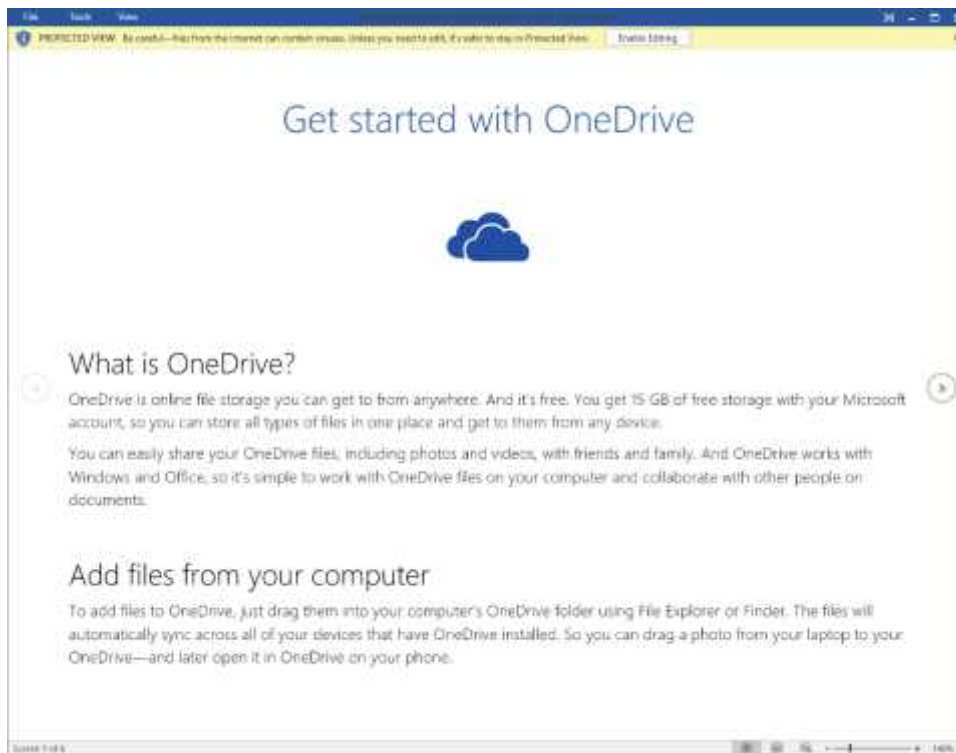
File Tools View

PROTECTED VIEW Be careful—files from the Internet can contain viruses. Unless you need to edit, it's safer to stay in Protected View. Enable Editing

Get started with OneDrive

What is OneDrive?

OneDrive is online file storage you can get to from anywhere. And it's free. You get 15 GB of free storage with your Microsoft account, so you can store all types of files in one place and get to them from any device.

You can easily share your OneDrive files, including photos and videos, with friends and family. And OneDrive works with Windows and Office, so it's simple to work with OneDrive files on your computer and collaborate with other people on documents.

Add files from your computer

To add files to OneDrive, just drag them into your computer's OneDrive folder using File Explorer or Finder. The files will automatically sync across all of your devices that have OneDrive installed. So you can drag a photo from your laptop to your OneDrive—and later open it in OneDrive on your phone.

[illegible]